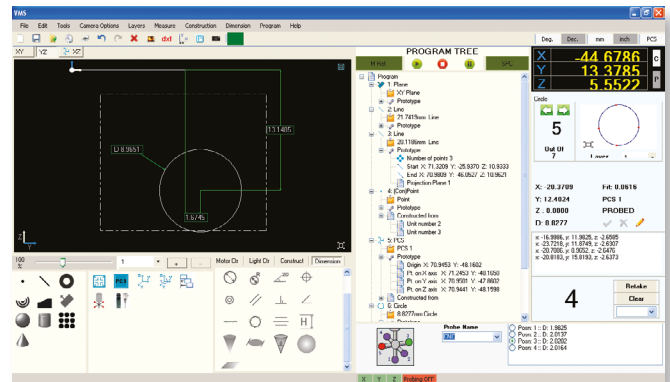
VMS

File Edit Tools Camera Options Layers Measure Construction Dimension Program Help

dxf

XY YZ XZ

D 8.9551

13.1485

1.5745

100

1

Motor Ctr Light Ctr Construct Dimension

PROGRAM TREE

H Hat

SPL

Program
1: Plane
XY Plane
Prototype
2: Line
21.7419mm Line
Prototype
3: Line
20.1188mm Line
Prototype
Number of points 3
Start X: 71.3209 Y: -25.9370 Z: 10.9333
End X: 70.9609 Y: 46.0527 Z: 10.9621
Projection Plane 1
4: (Con)Point
Point
Prototype
Constructed from
Unit number 2
Unit number 3
5: PCS
PCS 1
Prototype
Origin X: 70.9453 Y: -48.1602
Pt. on X axis X: 71.2453 Y: -48.1650
Pt. on Y axis X: 70.9451 Y: -47.8602
Pt. on Z axis X: 70.9441 Y: -48.1598
Constructed from
6: Circle
8.9277mm Circle

Probe Name

Deg. Dec. mm Inch PCS

X -44.6786
Y 13.3785
Z 5.5522

Circle

5

Out Of
7

Layer 1

X: 20.3709 Fit: 0.0616
Y: 12.4024 PCS 1
Z: 0.0000 PROBED
D: 8.9277

x: -16.9986, y: 11.9625, z: -2.6505
x: -23.7216, y: 11.8749, z: -2.6307
x: -20.7065, y: 8.0052, z: -2.6476
x: -20.8182, y: 15.8193, z: -2.6373

4

Retake

Clear

Point 1 :: D: 1.9625
Point 2 :: D: 2.0137
Point 3 :: D: 2.0282
Point 4 :: D: 2.0164

X Y Z Probing OFF